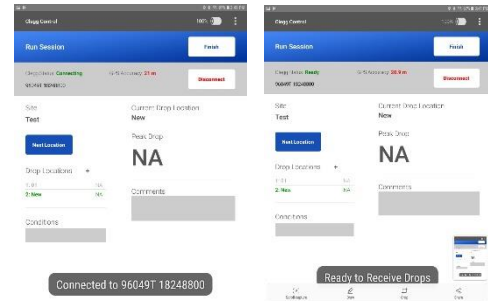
Clegg Control

Run Session

Finish

Clegg Status: Connecting

GPS Accuracy: 21 m

96049T 18248800

Disconnect

Site

Test

Current Drop Location

New

Next Location

Peak Drop

NA

Drop Locations +

1-01

2-New

Comments

Conditions

Connected to 96049T 18248800

Clegg Control

Run Session

Finish

Clegg Status: Ready

GPS Accuracy: 38.9 m

96049T 18248800

Disconnect

Site

Test

Current Drop Location

New

Next Location

Peak Drop

NA

Drop Locations +

1-01

2-New

Comments

Conditions

Ready to Receive Drops